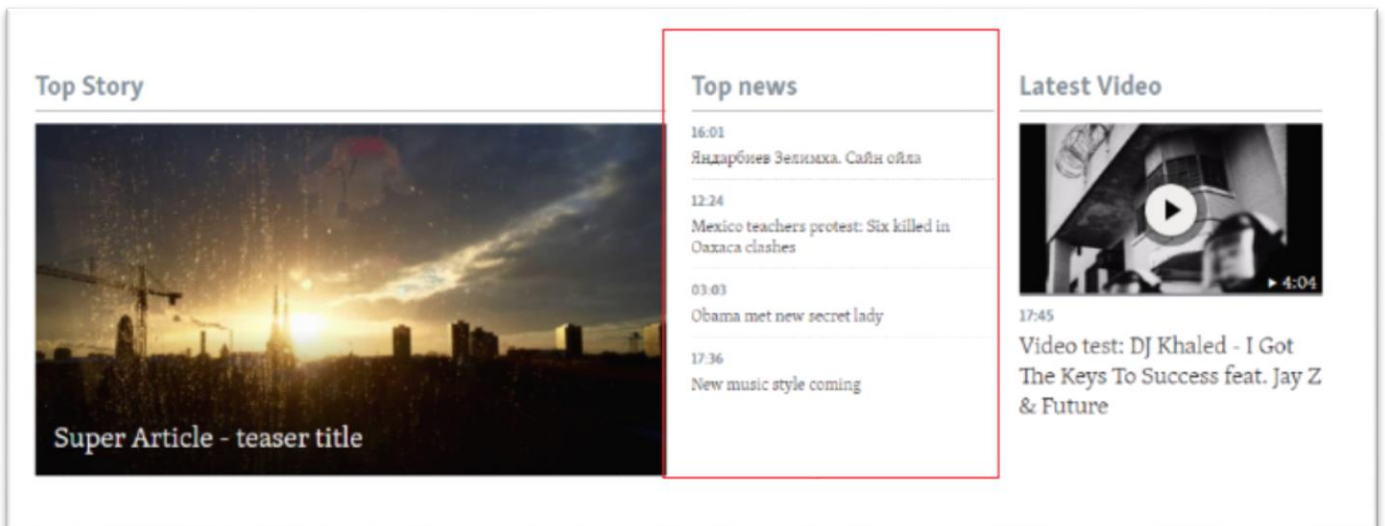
Top Story

Super Article - teaser title

Top news

16:01
Яндарбиев Зелимха. Сайн ойла

12:24
Mexico teachers protest: Six killed in Oaxaca clashes

03:03
Obama met new secret lady

17:36
New music style coming

Latest Video

▸ 4:04

17:45
Video test: DJ Khaled - I Got The Keys To Success feat. Jay Z & Future